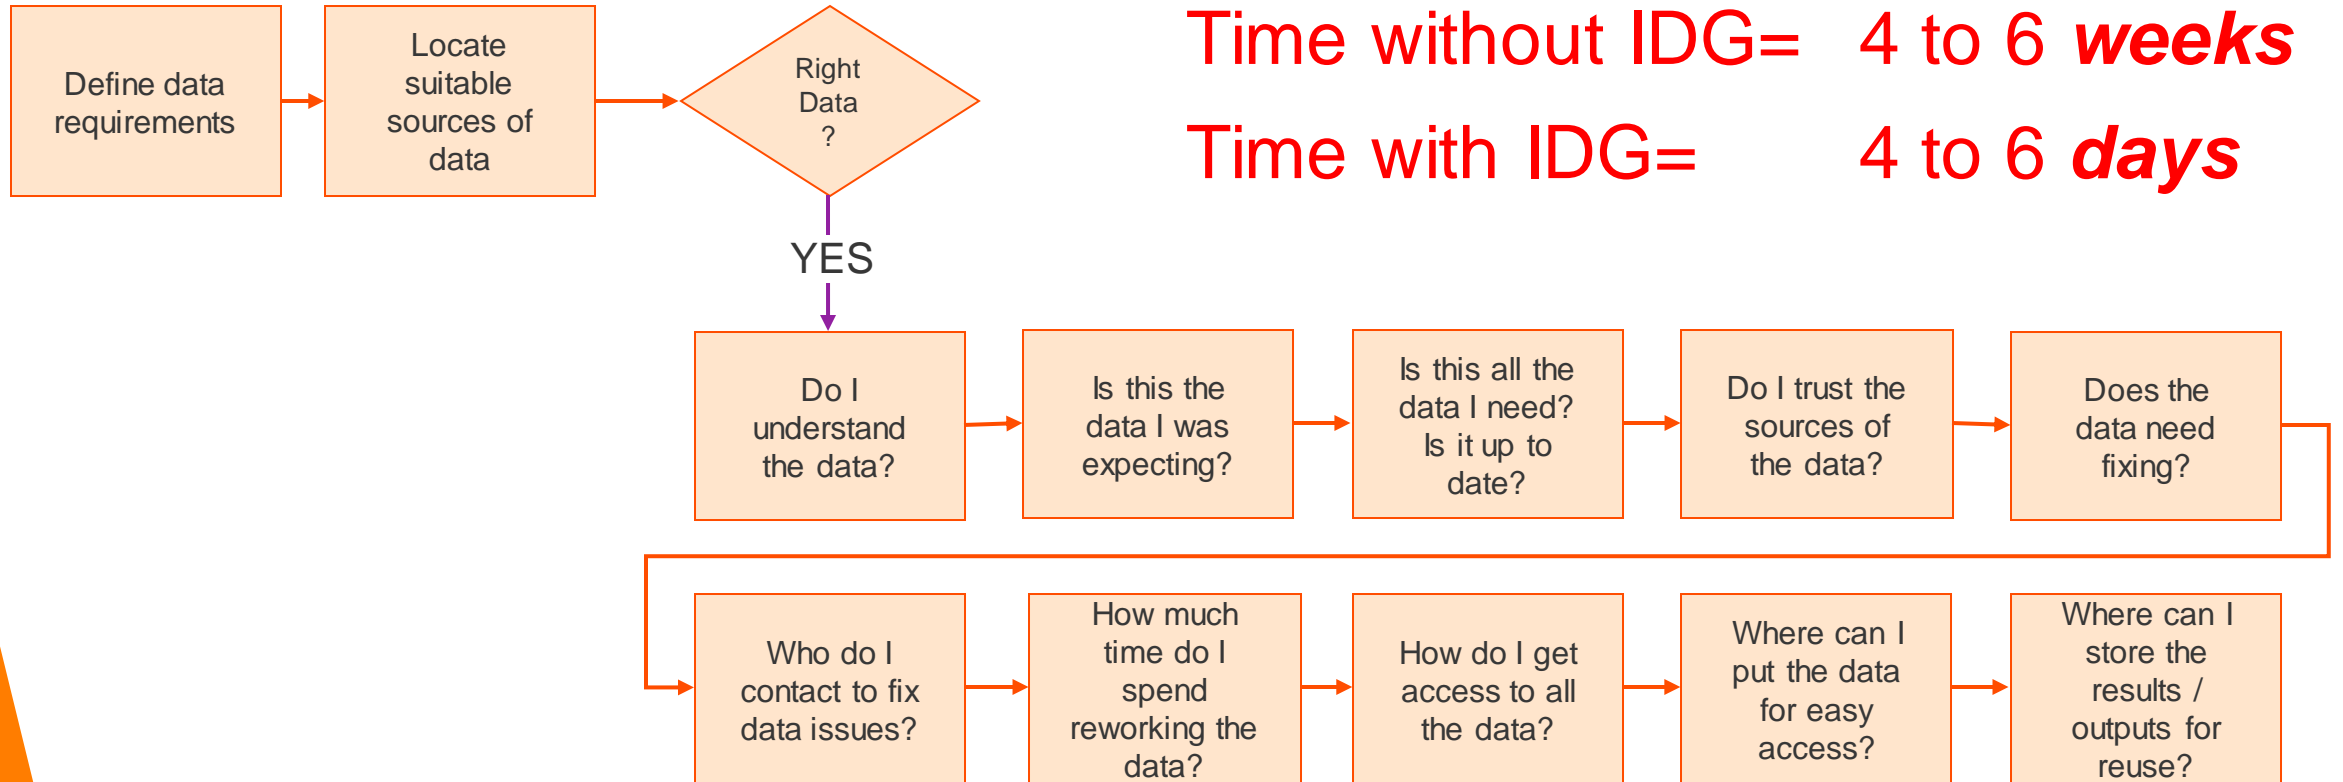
Define data requirements

Locate suitable sources of data

Right Data ?

Time without IDG= 4 to 6 ***weeks***

Time with IDG= 4 to 6 ***days***

YES

Do I understand the data?

Is this the data I was expecting?

Is this all the data I need? Is it up to date?

Do I trust the sources of the data?

Does the data need fixing?

Who do I contact to fix data issues?

How much time do I spend reworking the data?

How do I get access to all the data?

Where can I put the data for easy access?

Where can I store the results / outputs for reuse?